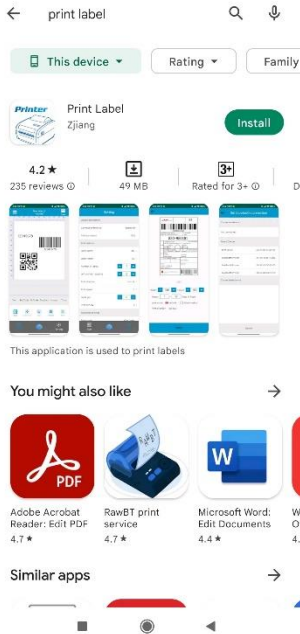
print label

This device

Rating

Family

Printer

Print Label
Zjiang

Install

4.2★
235 reviews

49 MB

3+
Rated for 3+

This application is used to print labels

You might also like

PDF

W

Adobe Acrobat Reader: Edit PDF
4.7★

RawBT print service
4.7★

Microsoft Word: Edit Documents
4.4★

Similar apps